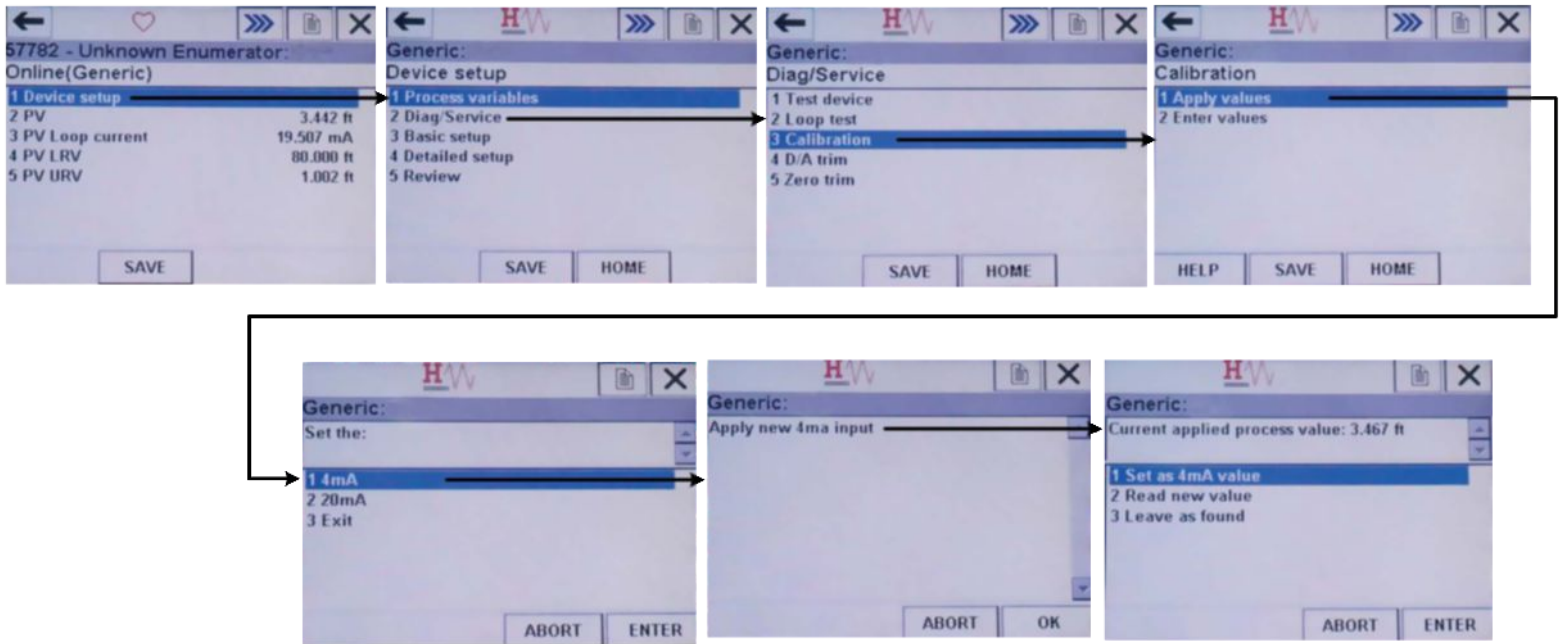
57782 - Unknown Enumerator:
Online(Generic)
1 Device setup
2 PV 3.442 ft
3 PV Loop current 19.507 mA
4 PV LRV 80.000 ft
5 PV URV 1.002 ft
SAVE

H
Generic:
Device setup
1 Process variables
2 Diag/Service
3 Basic setup
4 Detailed setup
5 Review
SAVE HOME

H
Generic:
Diag/Service
1 Test device
2 Loop test
3 Calibration
4 D/A trim
5 Zero trim
SAVE HOME

H
Generic:
Calibration
1 Apply values
2 Enter values
HELP SAVE HOME

H
Generic:
Set the:
1 4mA
2 20mA
3 Exit
ABORT ENTER

H
Generic:
Apply new 4ma input
ABORT OK

H
Generic:
Current applied process value: 3.467 ft
1 Set as 4mA value
2 Read new value
3 Leave as found
ABORT ENTER